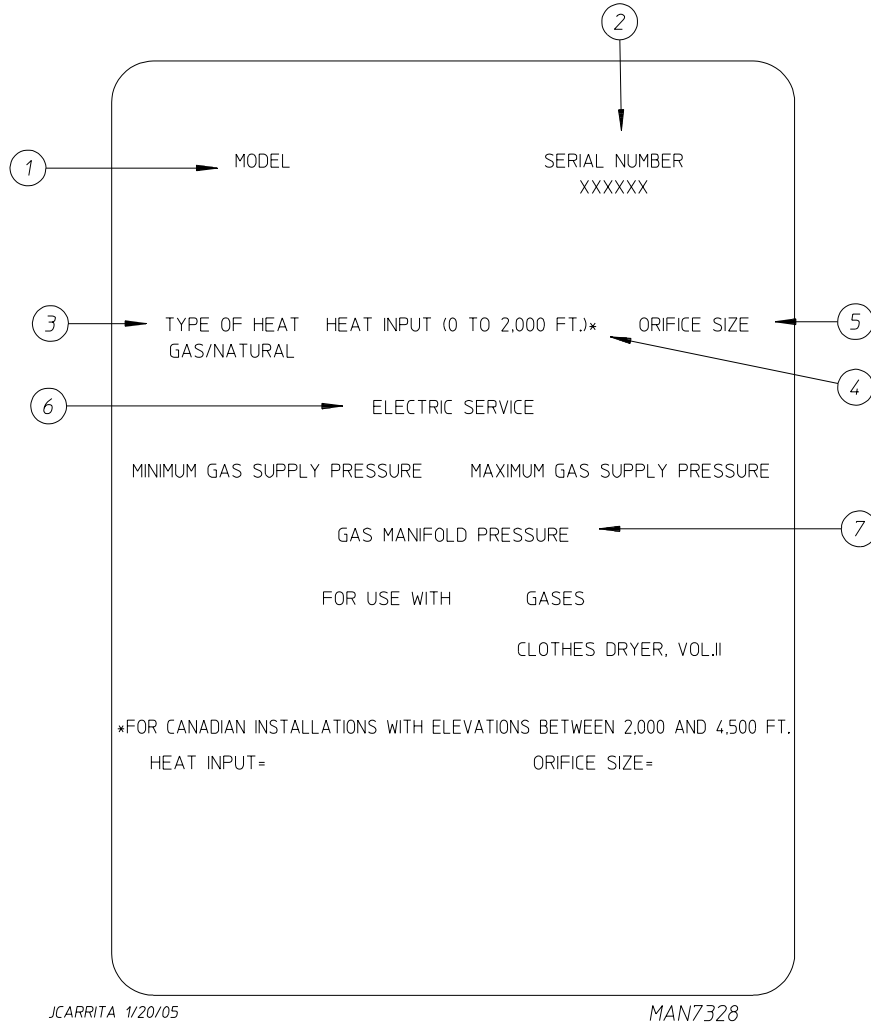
2

1

MODEL

SERIAL NUMBER
XXXXXX

3

TYPE OF HEAT
GAS/NATURAL

HEAT INPUT (0 TO 2,000 FT.)*

ORIFICE SIZE

5

4

6

ELECTRIC SERVICE

MINIMUM GAS SUPPLY PRESSURE

MAXIMUM GAS SUPPLY PRESSURE

GAS MANIFOLD PRESSURE

7

FOR USE WITH GASES

CLOTHES DRYER, VOL.II

*FOR CANADIAN INSTALLATIONS WITH ELEVATIONS BETWEEN 2,000 AND 4,500 FT.

HEAT INPUT=

ORIFICE SIZE=

JCARRITA 1/20/05

MAN7328